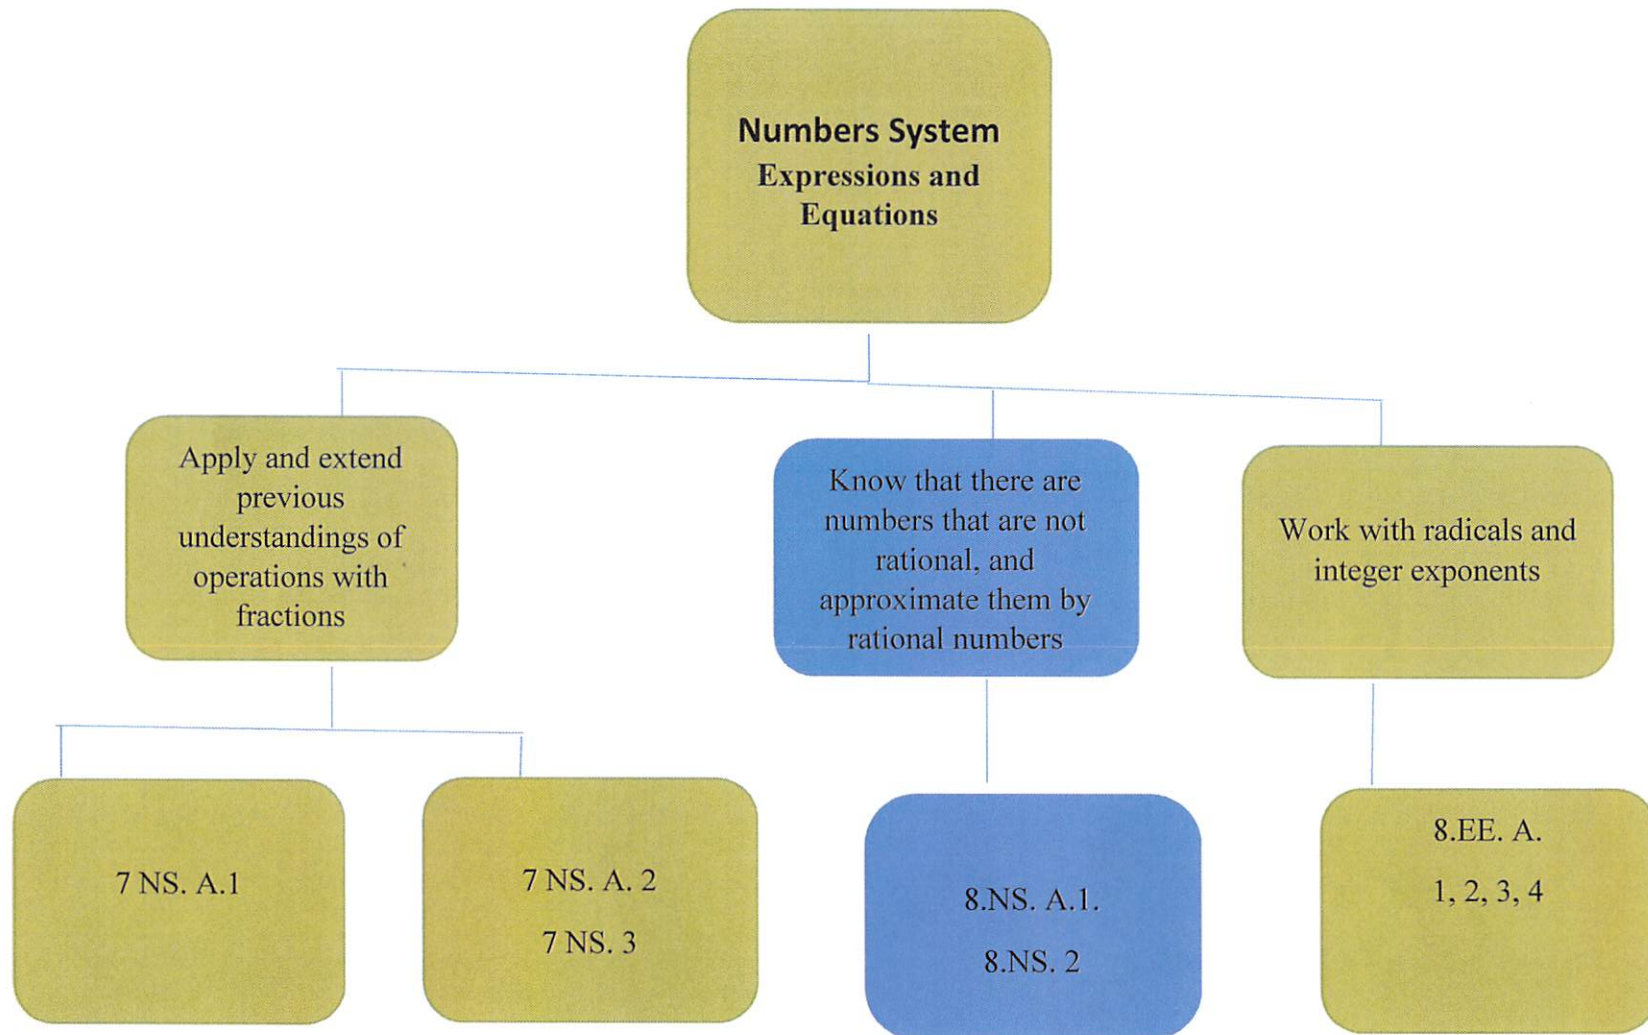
Numbers System
Expressions and Equations

Apply and extend previous understandings of operations with fractions

Know that there are numbers that are not rational, and approximate them by rational numbers

Work with radicals and integer exponents

7 NS. A.1

7 NS. A. 2
7 NS. 3

8.NS. A.1.
8.NS. 2

8.EE. A.
1, 2, 3, 4